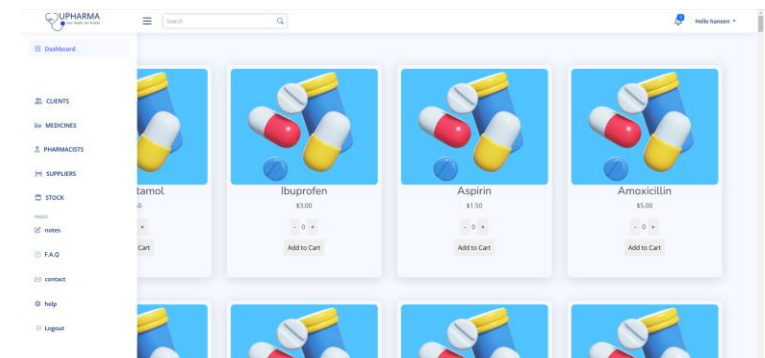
UPHARMA
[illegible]

Search

Hello haneen

Dashboard

CLIENTS
MEDICINES
PHARMACISTS
SUPPLIERS
STOCK
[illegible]
notes
F.A.Q
contact
help
Logout

tamol
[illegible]0
+
Cart

Ibuprofen
$3.00
- 0 +
Add to Cart

Aspirin
$1.50
- 0 +
Add to Cart

Amoxicillin
$5.00
- 0 +
Add to Cart